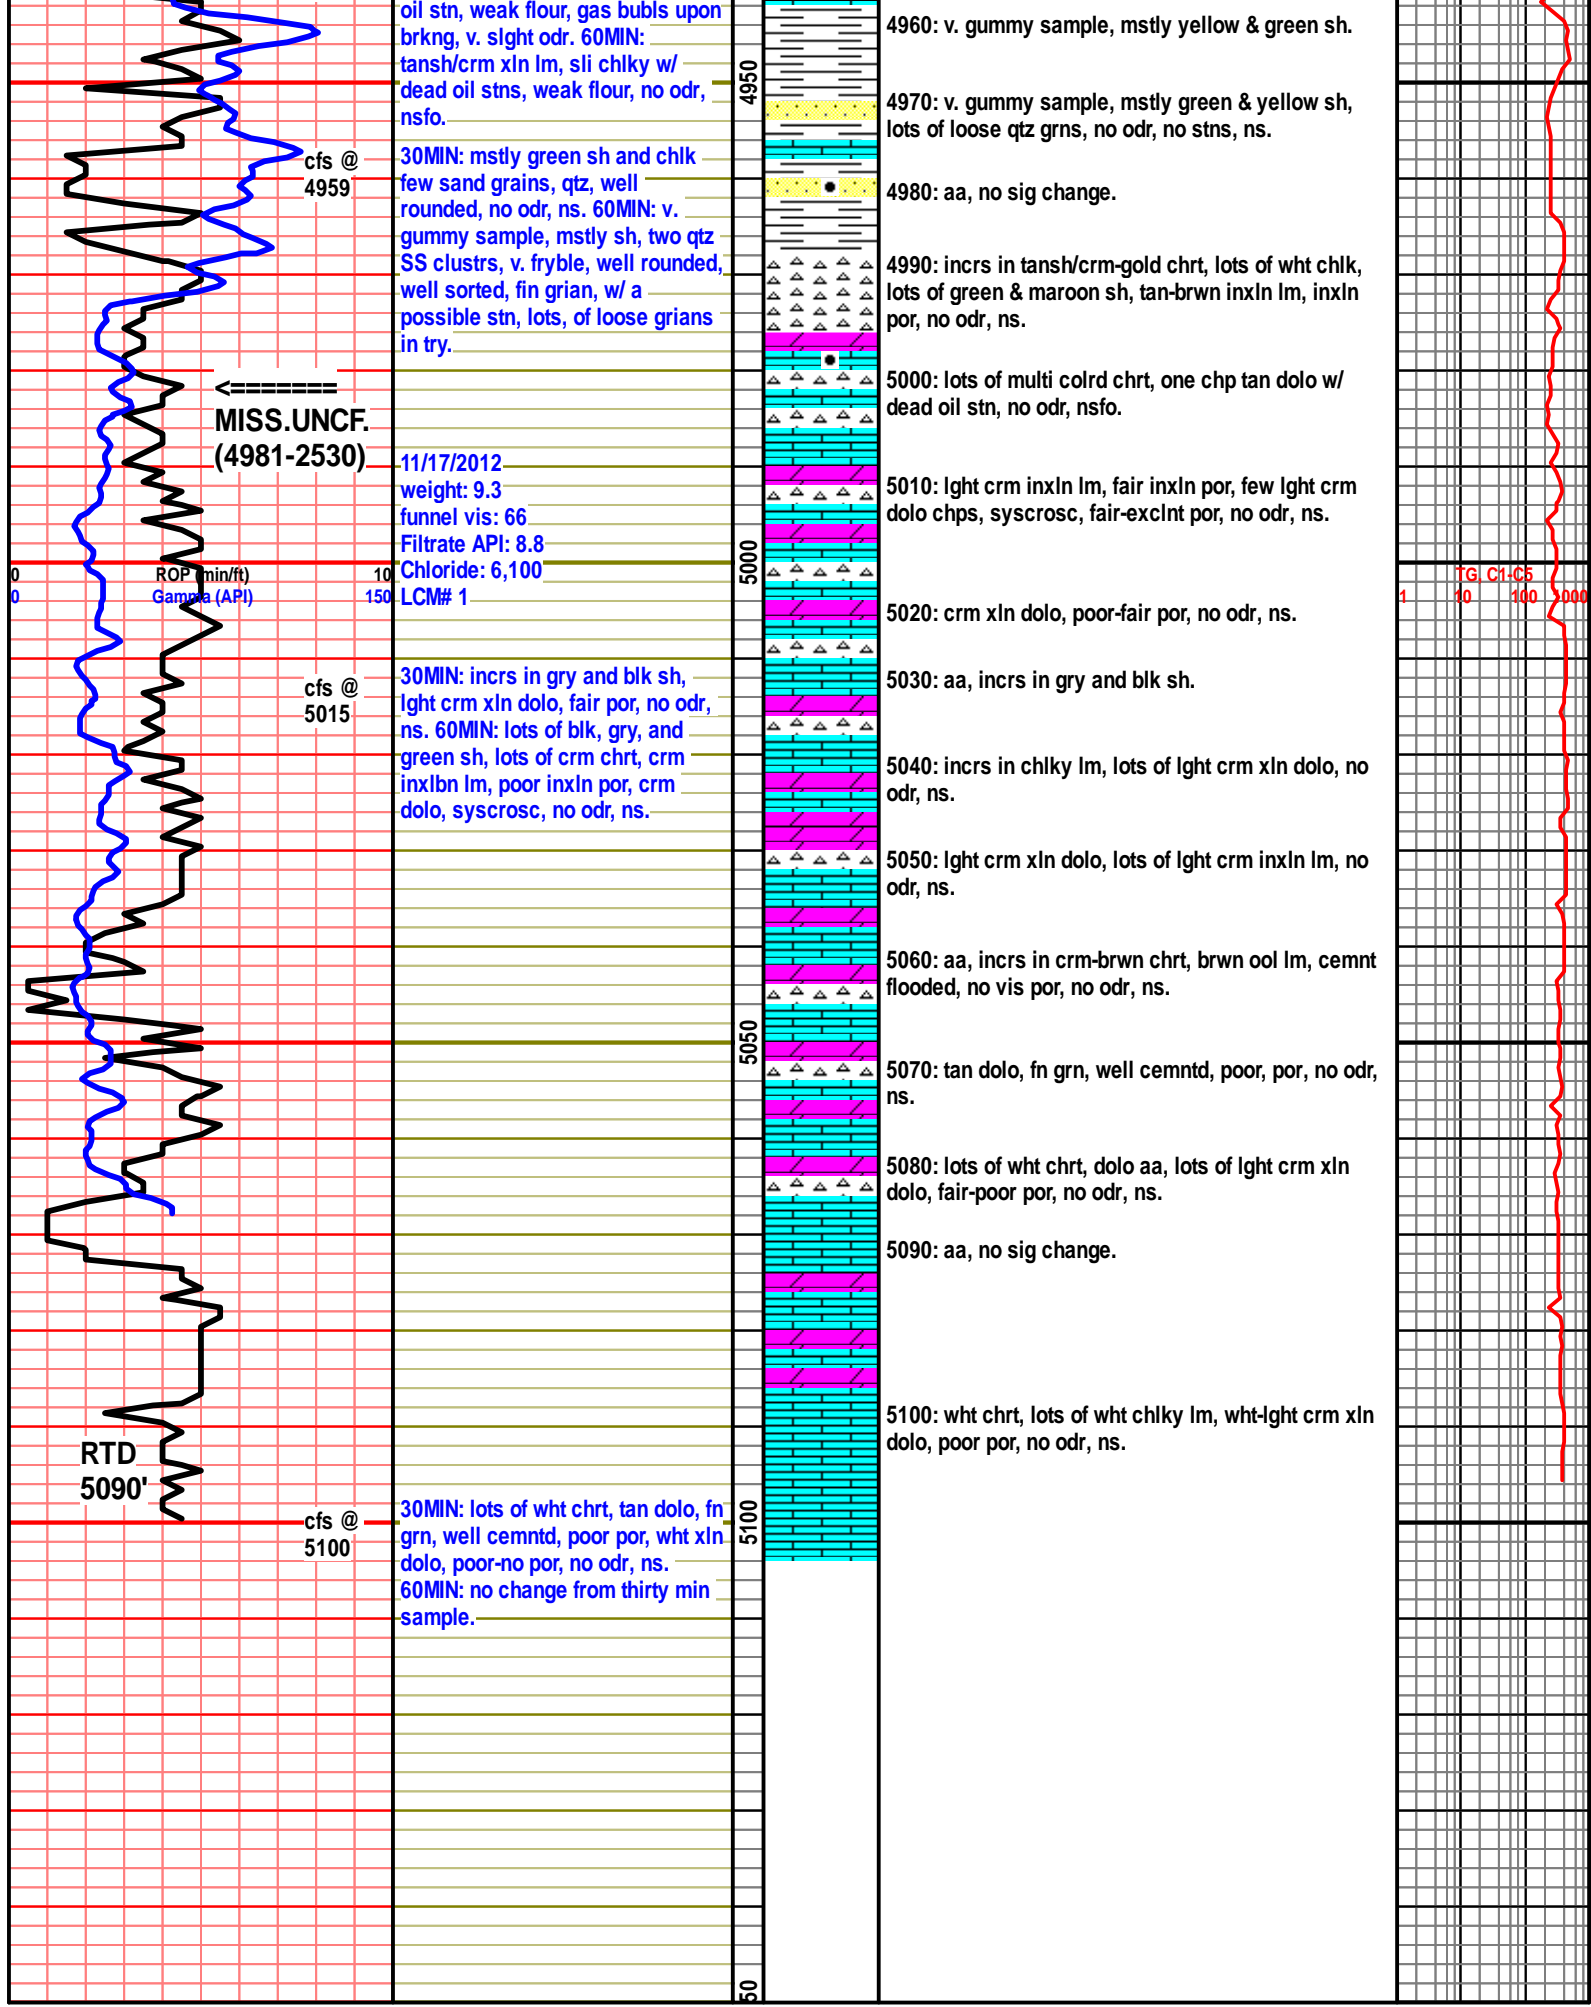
cfs @ 4959

<=======
MISS.UNCF.
(4981-2530)

0 ROP (min/ft) 10
0 Gamma (API) 150

cfs @ 5015

RTD 5090'

cfs @ 5100

oil stn, weak flour, gas bubls upon brkng, v. slght odr. 60MIN: tansh/crm xln lm, sli chlky w/ dead oil stns, weak flour, no odr, nsfo.

30MIN: mstly green sh and chlk few sand grains, qtz, well rounded, no odr, ns. 60MIN: v. gummy sample, mstly sh, two qtz SS clustrs, v. fryble, well rounded, well sorted, fin grian, w/ a possible stn, lots, of loose grians in try.

11/17/2012
weight: 9.3
funnel vis: 66
Filtrate API: 8.8
Chloride: 6,100
LCM# 1

30MIN: incrs in gry and blk sh, lght crm xln dolo, fair por, no odr, ns. 60MIN: lots of blk, gry, and green sh, lots of crm chrt, crm inxlbn lm, poor inxln por, crm dolo, syscrosc, no odr, ns.

30MIN: lots of wht chrt, tan dolo, fn grn, well cemntd, poor por, wht xln dolo, poor-no por, no odr, ns. 60MIN: no change from thirty min sample.

4950
5000
5050
5100
50

4960: v. gummy sample, mstly yellow & green sh.

4970: v. gummy sample, mstly green & yellow sh, lots of loose qtz grns, no odr, no stns, ns.

4980: aa, no sig change.

4990: incrs in tansh/crm-gold chrt, lots of wht chlk, lots of green & maroon sh, tan-brwn inxln lm, inxln por, no odr, ns.

5000: lots of multi colrd chrt, one chp tan dolo w/ dead oil stn, no odr, nsfo.

5010: lght crm inxln lm, fair inxln por, few lght crm dolo chps, syscrosc, fair-exclnt por, no odr, ns.

5020: crm xln dolo, poor-fair por, no odr, ns.

5030: aa, incrs in gry and blk sh.

5040: incrs in chlky lm, lots of lght crm xln dolo, no odr, ns.

5050: lght crm xln dolo, lots of lght crm inxln lm, no odr, ns.

5060: aa, incrs in crm-brwn chrt, brwn ool lm, cemnt flooded, no vis por, no odr, ns.

5070: tan dolo, fn grn, well cemntd, poor, por, no odr, ns.

5080: lots of wht chrt, dolo aa, lots of lght crm xln dolo, fair-poor por, no odr, ns.

5090: aa, no sig change.

5100: wht chrt, lots of wht chlky lm, wht-lght crm xln dolo, poor por, no odr, ns.

TG, C1-C5
1 10 100 1000